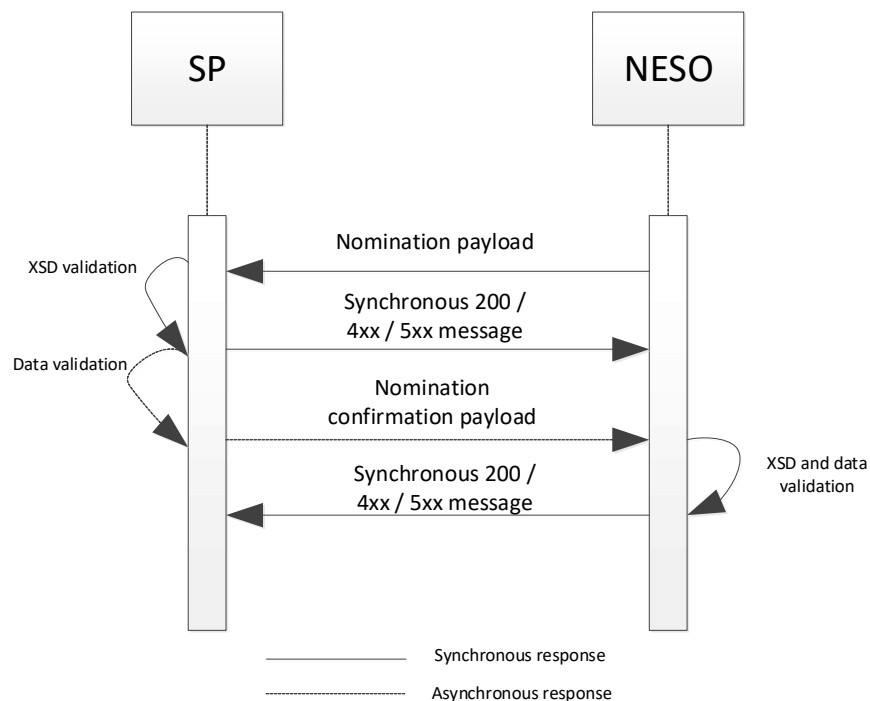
SP

NESO

XSD validation

Nomination payload

Synchronous 200 / 4xx / 5xx message

Data validation

Nomination confirmation payload

Synchronous 200 / 4xx / 5xx message

XSD and data validation

Synchronous response

Asynchronous response